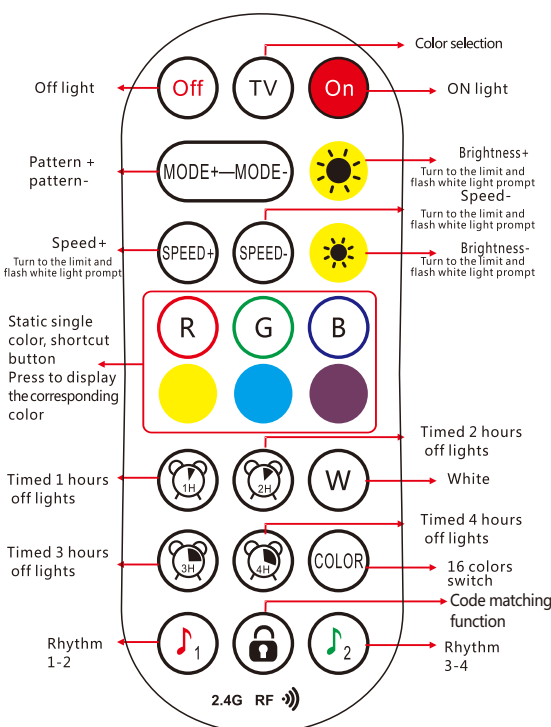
Color selection

Off light

Off

TV

On

ON light

Pattern + pattern-

MODE+—MODE-

Brightness+
Turn to the limit and flash white light prompt

Speed-
Turn to the limit and flash white light prompt

Speed+
Turn to the limit and flash white light prompt

SPEED+

SPEED-

Brightness-
Turn to the limit and flash white light prompt

Static single color, shortcut button
Press to display the corresponding color

R

G

B

Timed 2 hours off lights

Timed 1 hours off lights

1H

2H

W

White

Timed 4 hours off lights

Timed 3 hours off lights

3H

4H

COLOR

16 colors switch

Code matching function

Rhythm 1-2

1

2

Rhythm 3-4

2.4G RF